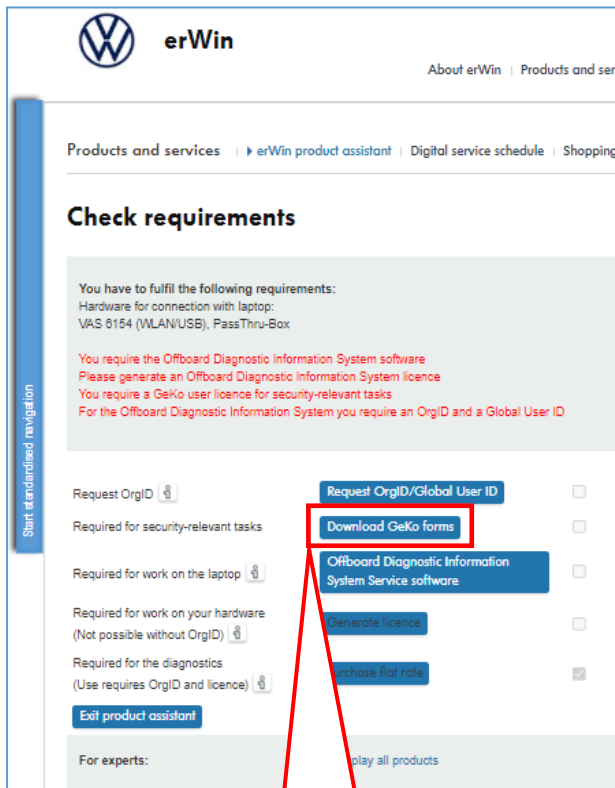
erWin

About erWin | Products and ser

Start standardised navigation

Products and services | ▸ erWin product assistant | Digital service schedule | Shopping

Check requirements

You have to fulfil the following requirements:
Hardware for connection with laptop:
VAS 6154 (WLAN/USB), PassThru-Box

You require the Offboard Diagnostic Information System software
Please generate an Offboard Diagnostic Information System licence
You require a GeKo user licence for security-relevant tasks
For the Offboard Diagnostic Information System you require an OrgID and a Global User ID

Request OrgID | Request OrgID/Global User ID
Required for security-relevant tasks | Download GeKo forms
Required for work on the laptop | Offboard Diagnostic Information System Service software
Required for work on your hardware (Not possible without OrgID) | Generate licence
Required for the diagnostics (Use requires OrgID and licence) | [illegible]urchase flat rate

Exit product assistant

For experts: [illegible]play all products